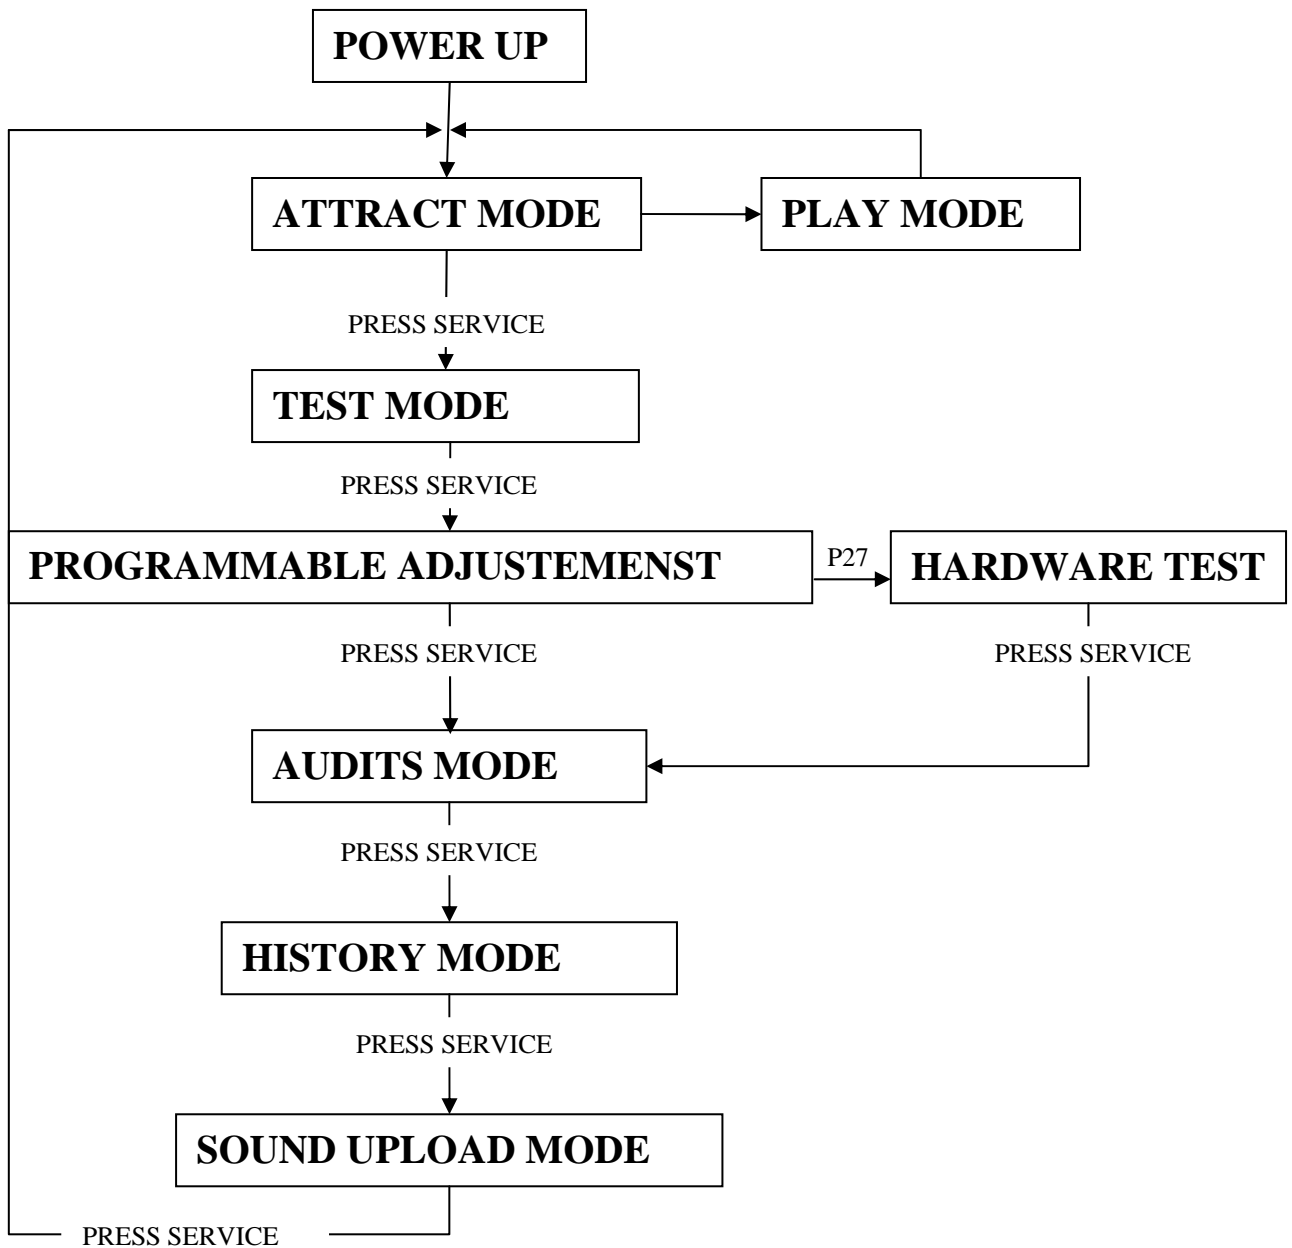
POWER UP

ATTRACT MODE

PLAY MODE

PRESS SERVICE

TEST MODE

PRESS SERVICE

PROGRAMMABLE ADJUSTEMENST

P27

HARDWARE TEST

PRESS SERVICE

PRESS SERVICE

AUDITS MODE

PRESS SERVICE

HISTORY MODE

PRESS SERVICE

SOUND UPLOAD MODE

PRESS SERVICE